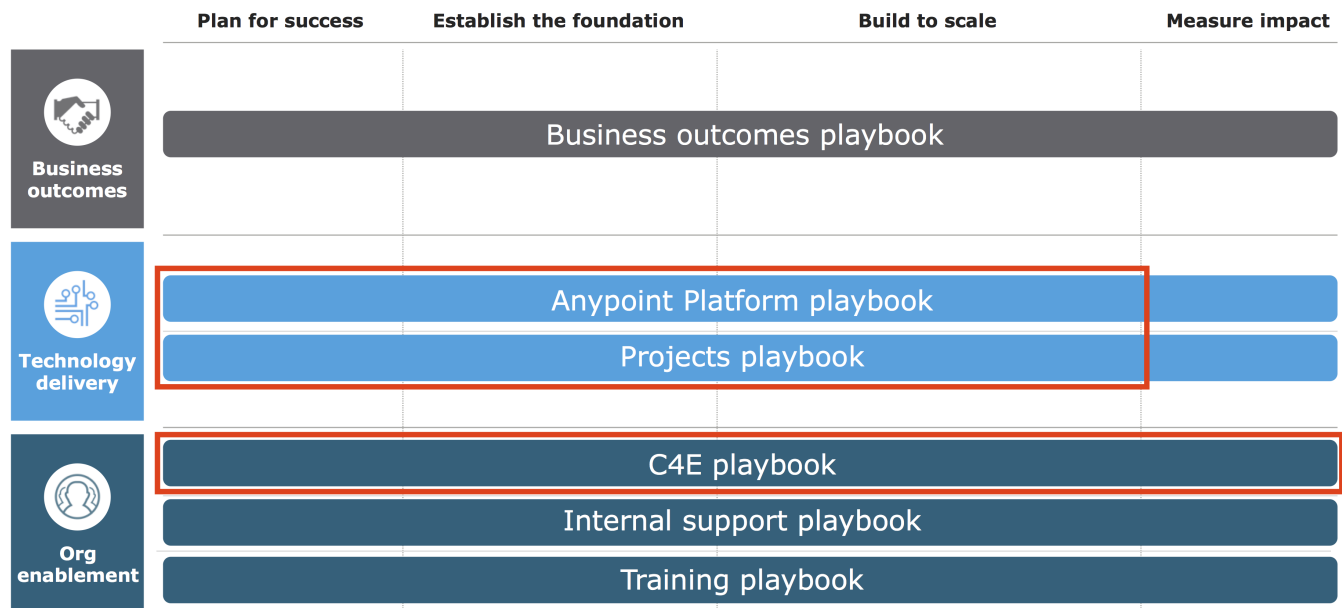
Plan for success
Establish the foundation
Build to scale
Measure impact

Business outcomes

Business outcomes playbook

Technology delivery

Anypoint Platform playbook

Projects playbook

Org enablement

C4E playbook

Internal support playbook

Training playbook